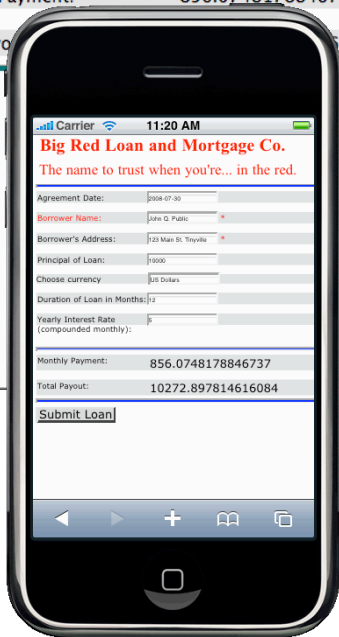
Carrier 11:20 AM

Big Red Loan and Mortgage Co.

The name to trust when you're... in the red.

Agreement Date: 2008-07-30

Borrower Name: John Q. Public *

Borrower's Address: 123 Main St. Tinyville *

Principal of Loan: 10000

Choose currency: US Dollars

Duration of Loan in Months: 12

Yearly Interest Rate (compounded monthly): 5

Monthly Payment: 856.0748178846737

Total Payout: 10272.897814616084

Submit Loan